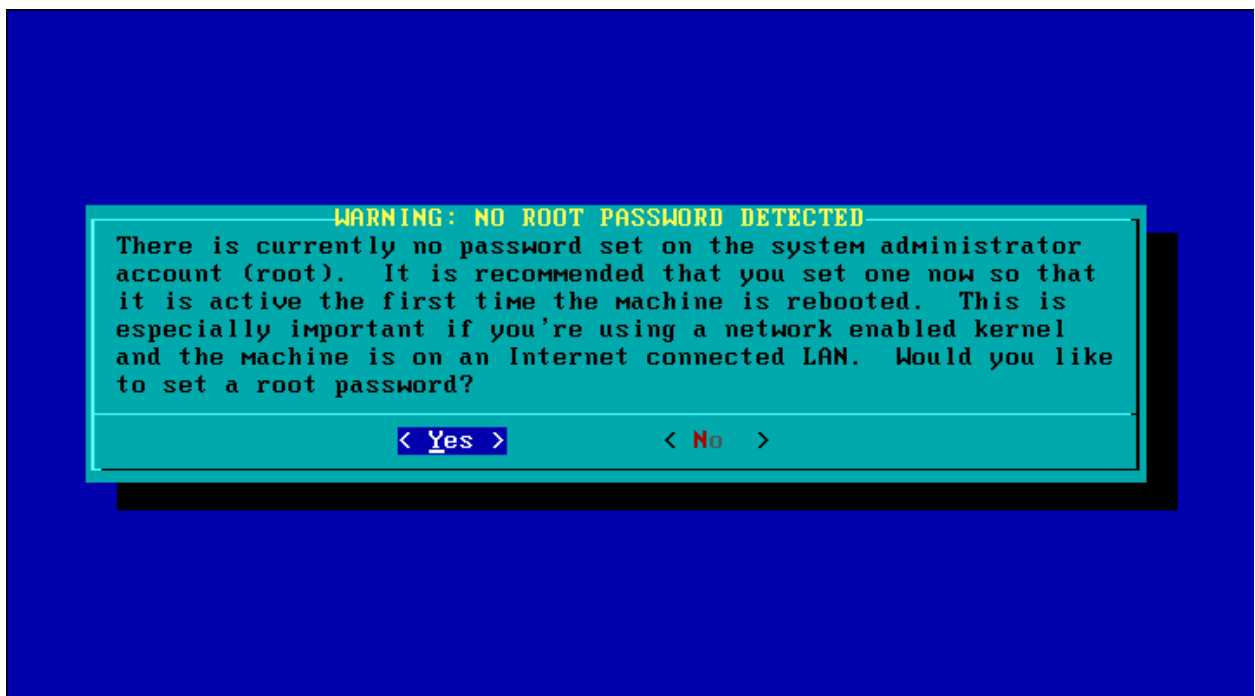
WARNING: NO ROOT PASSWORD DETECTED

There is currently no password set on the system administrator account (root). It is recommended that you set one now so that it is active the first time the machine is rebooted. This is especially important if you're using a network enabled kernel and the machine is on an Internet connected LAN. Would you like to set a root password?

< Yes >          < No >